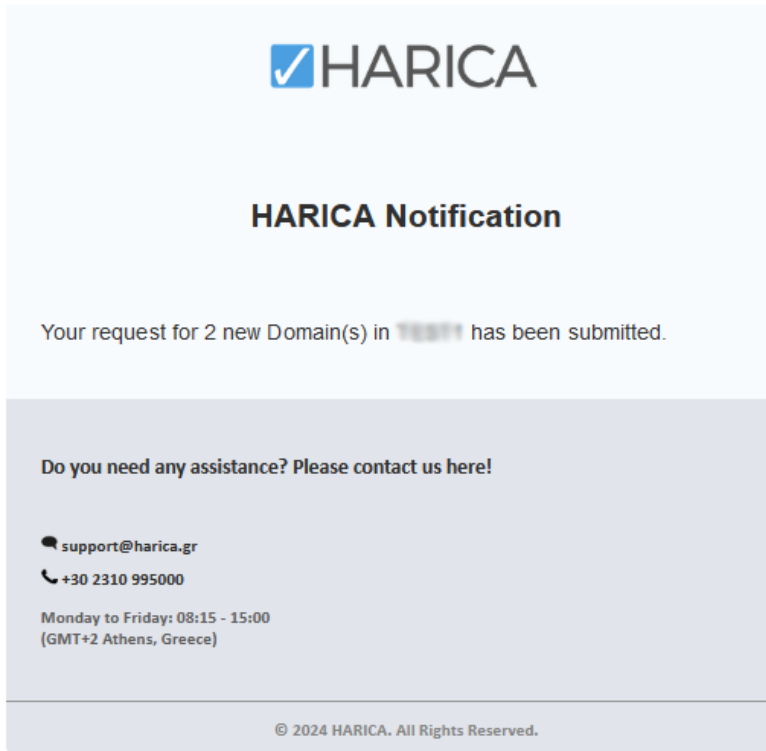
HARICA

HARICA Notification

Your request for 2 new Domain(s) in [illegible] has been submitted.

Do you need any assistance? Please contact us here!

support@harica.gr

+30 2310 995000

Monday to Friday: 08:15 - 15:00
(GMT+2 Athens, Greece)

© 2024 HARICA. All Rights Reserved.